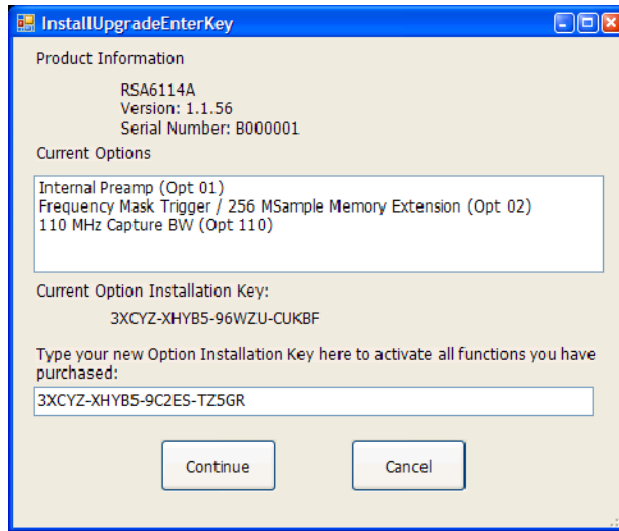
InstallUpgradeEnterKey

Product Information

RSA6114A
Version: 1.1.56
Serial Number: B000001

Current Options

Internal Preamp (Opt 01)
Frequency Mask Trigger / 256 MSample Memory Extension (Opt 02)
110 MHz Capture BW (Opt 110)

Current Option Installation Key:

3XCYZ-XHYB5-96WZU-CUKBF

Type your new Option Installation Key here to activate all functions you have purchased:

3XCYZ-XHYB5-9C2ES-TZ5GR

Continue

Cancel